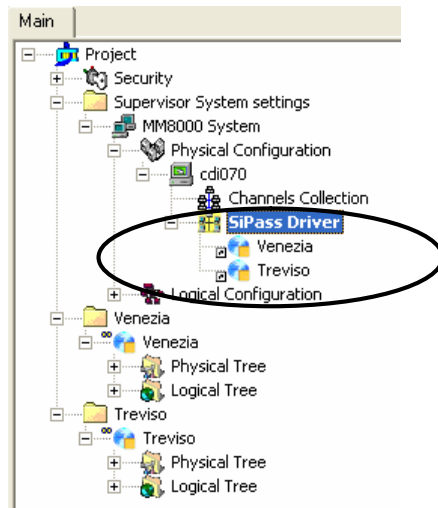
Main

Project
Security
Supervisor System settings
MM8000 System
Physical Configuration
cdi070
Channels Collection
SiPass Driver
Venezia
Treviso
Logical Configuration
Venezia
Venezia
Physical Tree
Logical Tree
Treviso
Treviso
Physical Tree
Logical Tree